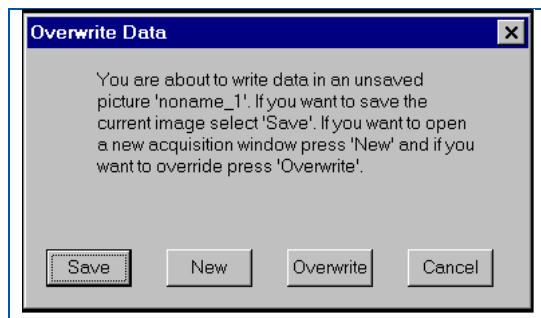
Overwrite Data

You are about to write data in an unsaved picture 'noname_1'. If you want to save the current image select 'Save'. If you want to open a new acquisition window press 'New' and if you want to override press 'Overwrite'.

Save New Overwrite Cancel